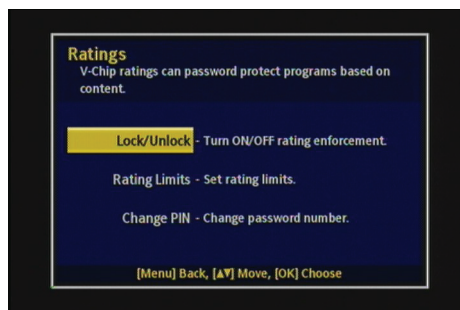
Ratings
V-Chip ratings can password protect programs based on content.

Lock/Unlock - Turn ON/OFF rating enforcement.

Rating Limits - Set rating limits.

Change PIN - Change password number.

[Menu] Back, [▲▼] Move, [OK] Choose